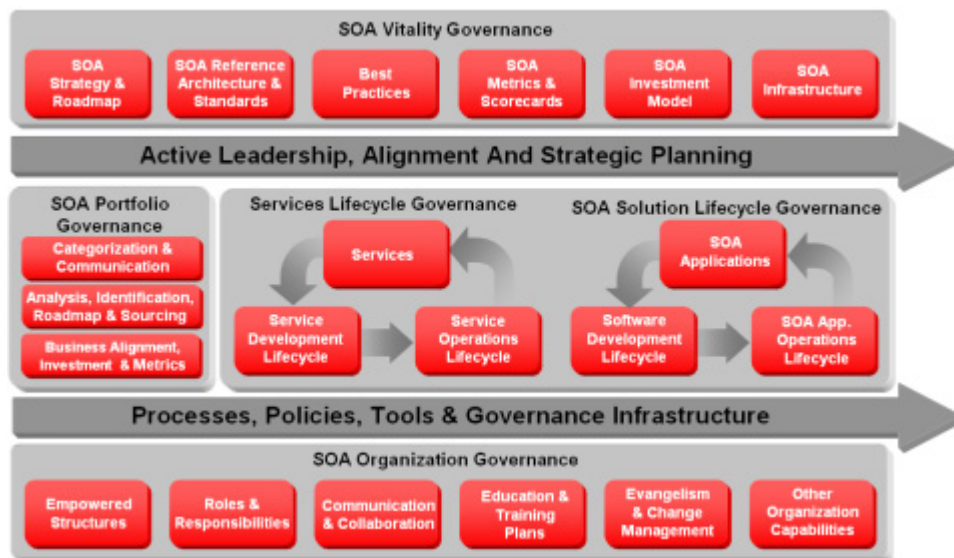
SOA Vitality Governance

SOA Strategy & Roadmap

SOA Reference Architecture & Standards

Best Practices

SOA Metrics & Scorecards

SOA Investment Model

SOA Infrastructure

Active Leadership, Alignment And Strategic Planning

SOA Portfolio Governance

Categorization & Communication

Analysis, Identification, Roadmap & Sourcing

Business Alignment, Investment & Metrics

Services Lifecycle Governance

Services

Service Development Lifecycle

Service Operations Lifecycle

SOA Solution Lifecycle Governance

SOA Applications

Software Development Lifecycle

SOA App. Operations Lifecycle

Processes, Policies, Tools & Governance Infrastructure

SOA Organization Governance

Empowered Structures

Roles & Responsibilities

Communication & Collaboration

Education & Training Plans

Evangelism & Change Management

Other Organization Capabilities